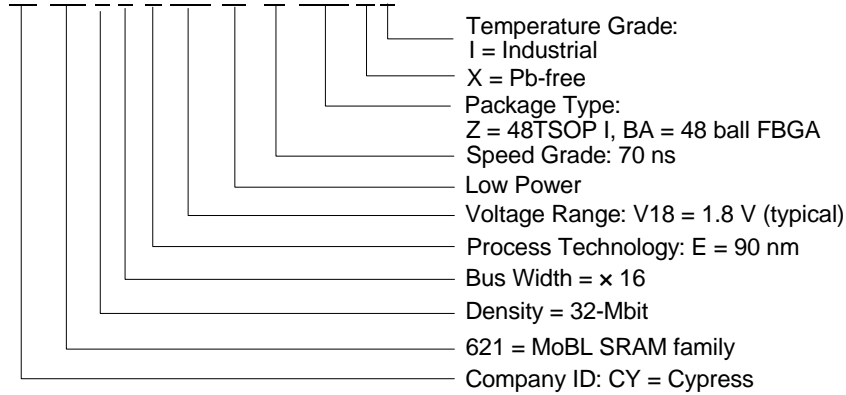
Temperature Grade:
I = Industrial

X = Pb-free

Package Type:
Z = 48TSOP I, BA = 48 ball FBGA

Speed Grade: 70 ns

Low Power

Voltage Range: V18 = 1.8 V (typical)

Process Technology: E = 90 nm

Bus Width = × 16

Density = 32-Mbit

621 = MoBL SRAM family

Company ID: CY = Cypress